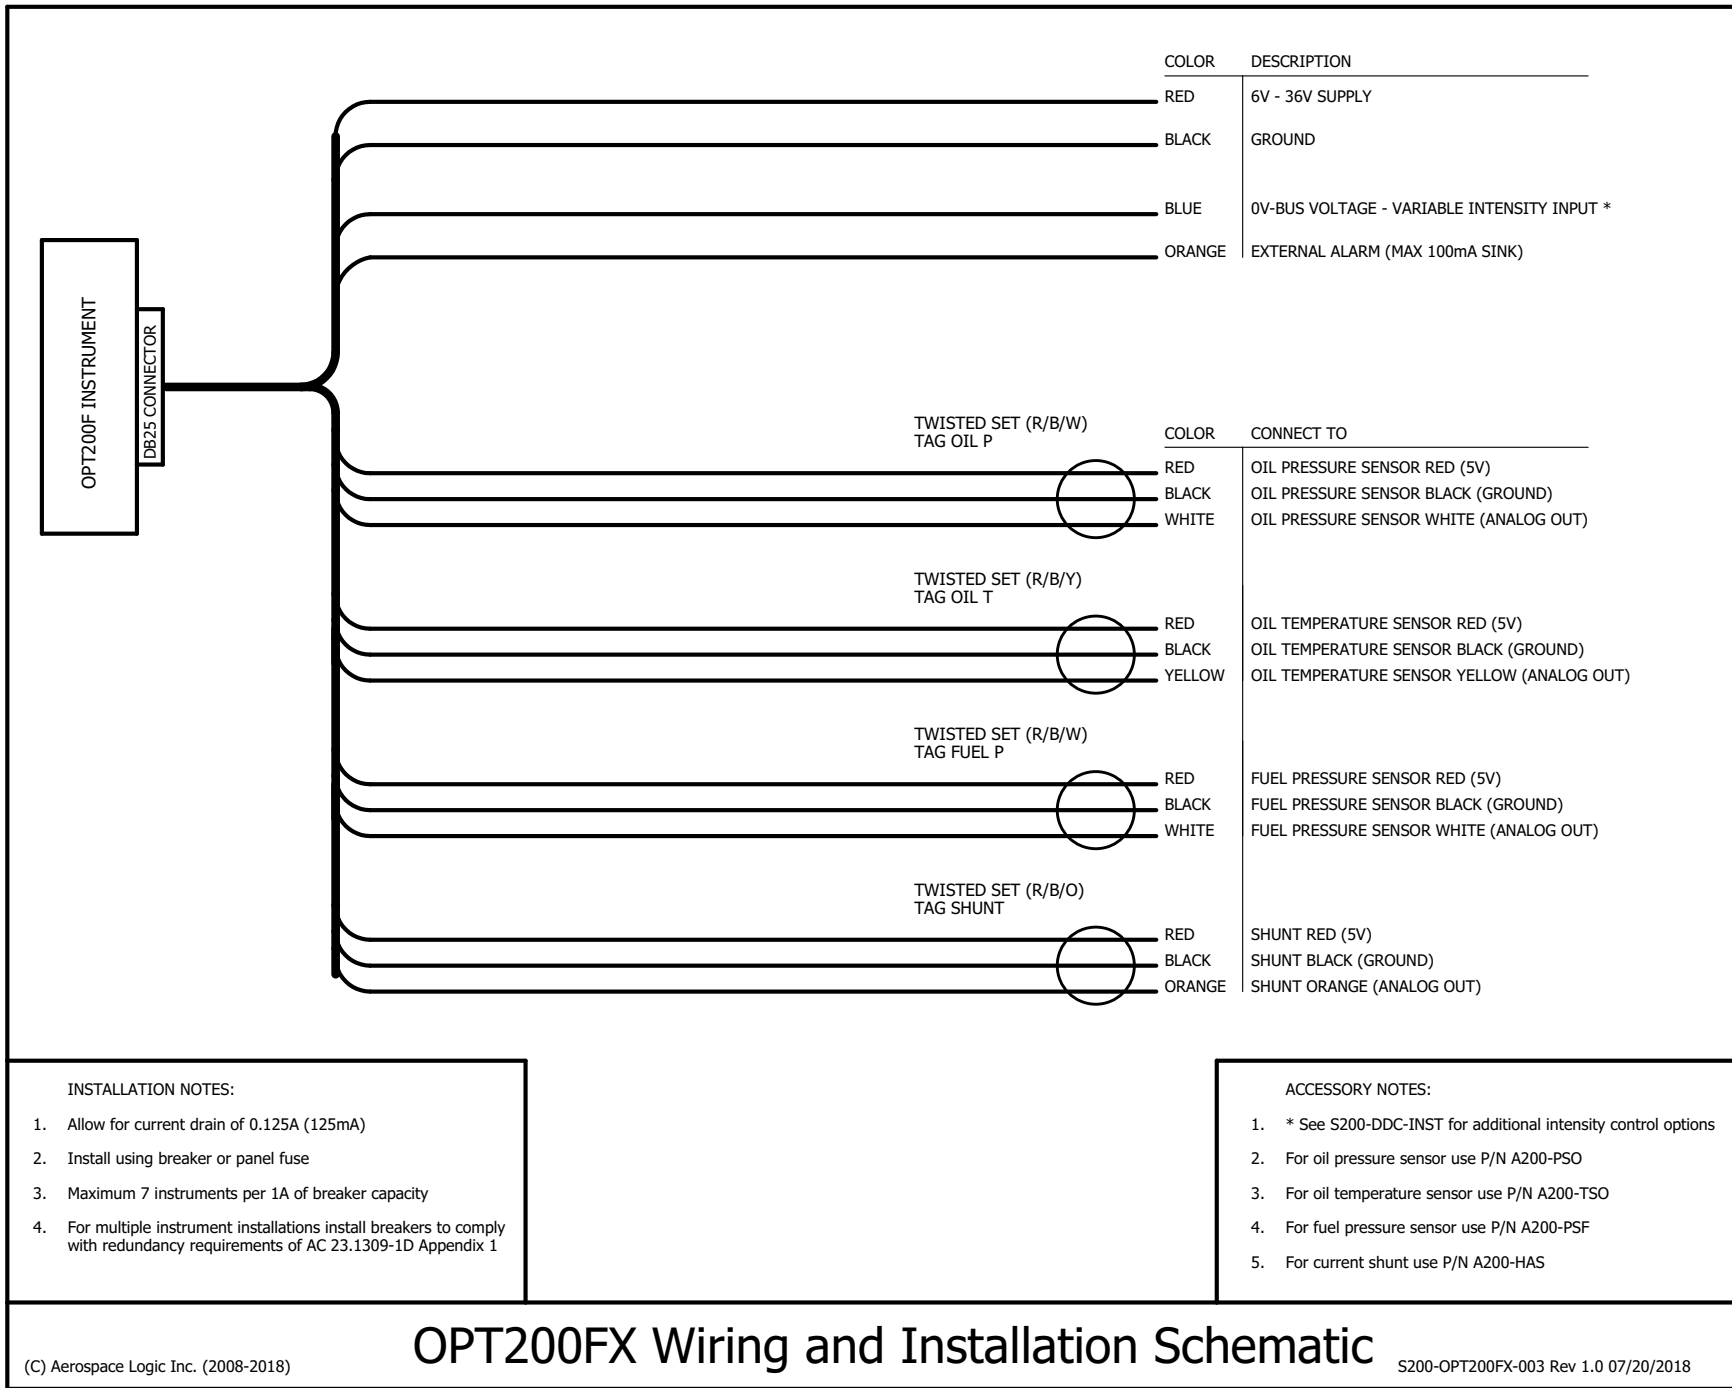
OPT200F INSTRUMENT

DB25 CONNECTOR

| COLOR | DESCRIPTION |
|---|---|
| RED | 6V - 36V SUPPLY |
| BLACK | GROUND |
| BLUE | 0V-BUS VOLTAGE - VARIABLE INTENSITY INPUT * |
| ORANGE | EXTERNAL ALARM (MAX 100mA SINK) |

TWISTED SET (R/B/W)
TAG OIL P

| COLOR | CONNECT TO |
|---|---|
| RED | OIL PRESSURE SENSOR RED (5V) |
| BLACK | OIL PRESSURE SENSOR BLACK (GROUND) |
| WHITE | OIL PRESSURE SENSOR WHITE (ANALOG OUT) |

TWISTED SET (R/B/Y)
TAG OIL T

| | |
|---|---|
| RED | OIL TEMPERATURE SENSOR RED (5V) |
| BLACK | OIL TEMPERATURE SENSOR BLACK (GROUND) |
| YELLOW | OIL TEMPERATURE SENSOR YELLOW (ANALOG OUT) |

TWISTED SET (R/B/W)
TAG FUEL P

| | |
|---|---|
| RED | FUEL PRESSURE SENSOR RED (5V) |
| BLACK | FUEL PRESSURE SENSOR BLACK (GROUND) |
| WHITE | FUEL PRESSURE SENSOR WHITE (ANALOG OUT) |

TWISTED SET (R/B/O)
TAG SHUNT

| | |
|---|---|
| RED | SHUNT RED (5V) |
| BLACK | SHUNT BLACK (GROUND) |
| ORANGE | SHUNT ORANGE (ANALOG OUT) |

INSTALLATION NOTES:

1. Allow for current drain of 0.125A (125mA)
2. Install using breaker or panel fuse
3. Maximum 7 instruments per 1A of breaker capacity
4. For multiple instrument installations install breakers to comply with redundancy requirements of AC 23.1309-1D Appendix 1

ACCESSORY NOTES:

1. * See S200-DDC-INST for additional intensity control options
2. For oil pressure sensor use P/N A200-PSO
3. For oil temperature sensor use P/N A200-TSO
4. For fuel pressure sensor use P/N A200-PSF
5. For current shunt use P/N A200-HAS

(C) Aerospace Logic Inc. (2008-2018)

OPT200FX Wiring and Installation Schematic

S200-OPT200FX-003 Rev 1.0 07/20/2018